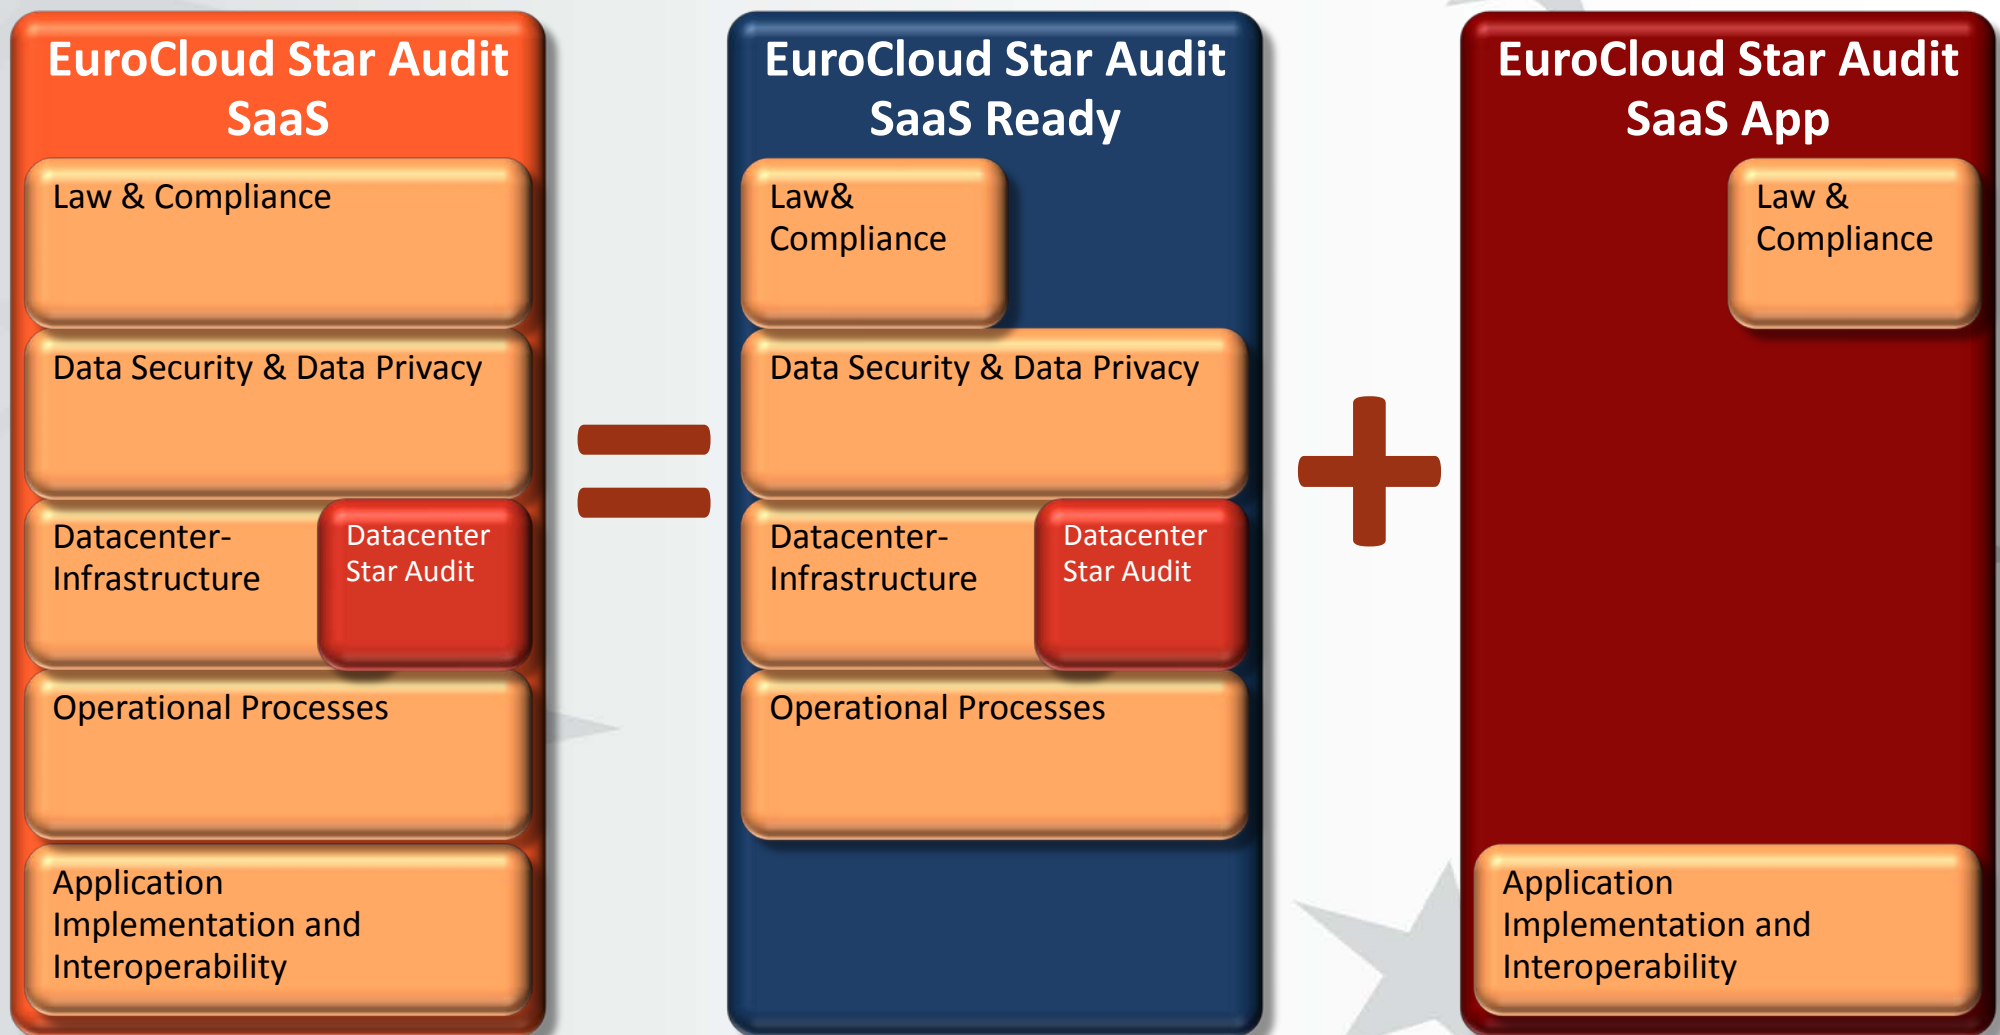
EuroCloud Star Audit SaaS

Law & Compliance

Data Security & Data Privacy

Datacenter-Infrastructure

Datacenter Star Audit

Operational Processes

Application Implementation and Interoperability

=

EuroCloud Star Audit SaaS Ready

Law& Compliance

Data Security & Data Privacy

Datacenter-Infrastructure

Datacenter Star Audit

Operational Processes

+

EuroCloud Star Audit SaaS App

Law & Compliance

Application Implementation and Interoperability